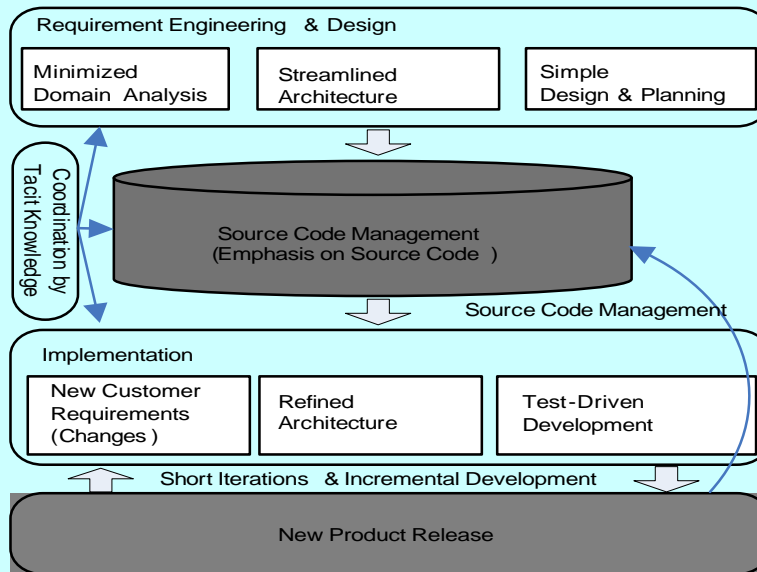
Requirement Engineering & Design

Minimized Domain Analysis

Streamlined Architecture

Simple Design & Planning

Coordination by Tacit Knowledge

Source Code Management (Emphasis on Source Code )

Source Code Management

Implementation

New Customer Requirements (Changes )

Refined Architecture

Test-Driven Development

Short Iterations & Incremental Development

New Product Release